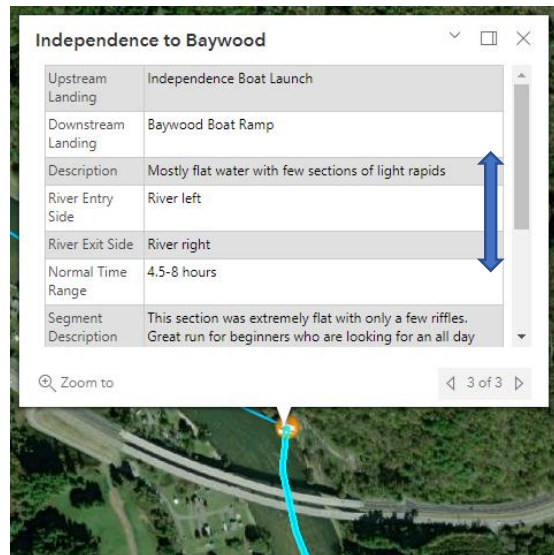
Independence to Baywood

| | |
|---|---|
| Upstream Landing | Independence Boat Launch |
| Downstream Landing | Baywood Boat Ramp |
| Description | Mostly flat water with few sections of light rapids |
| River Entry Side | River left |
| River Exit Side | River right |
| Normal Time Range | 4.5-8 hours |
| Segment Description | This section was extremely flat with only a few riffles. Great run for beginners who are looking for an all day |

Zoom to

3 of 3